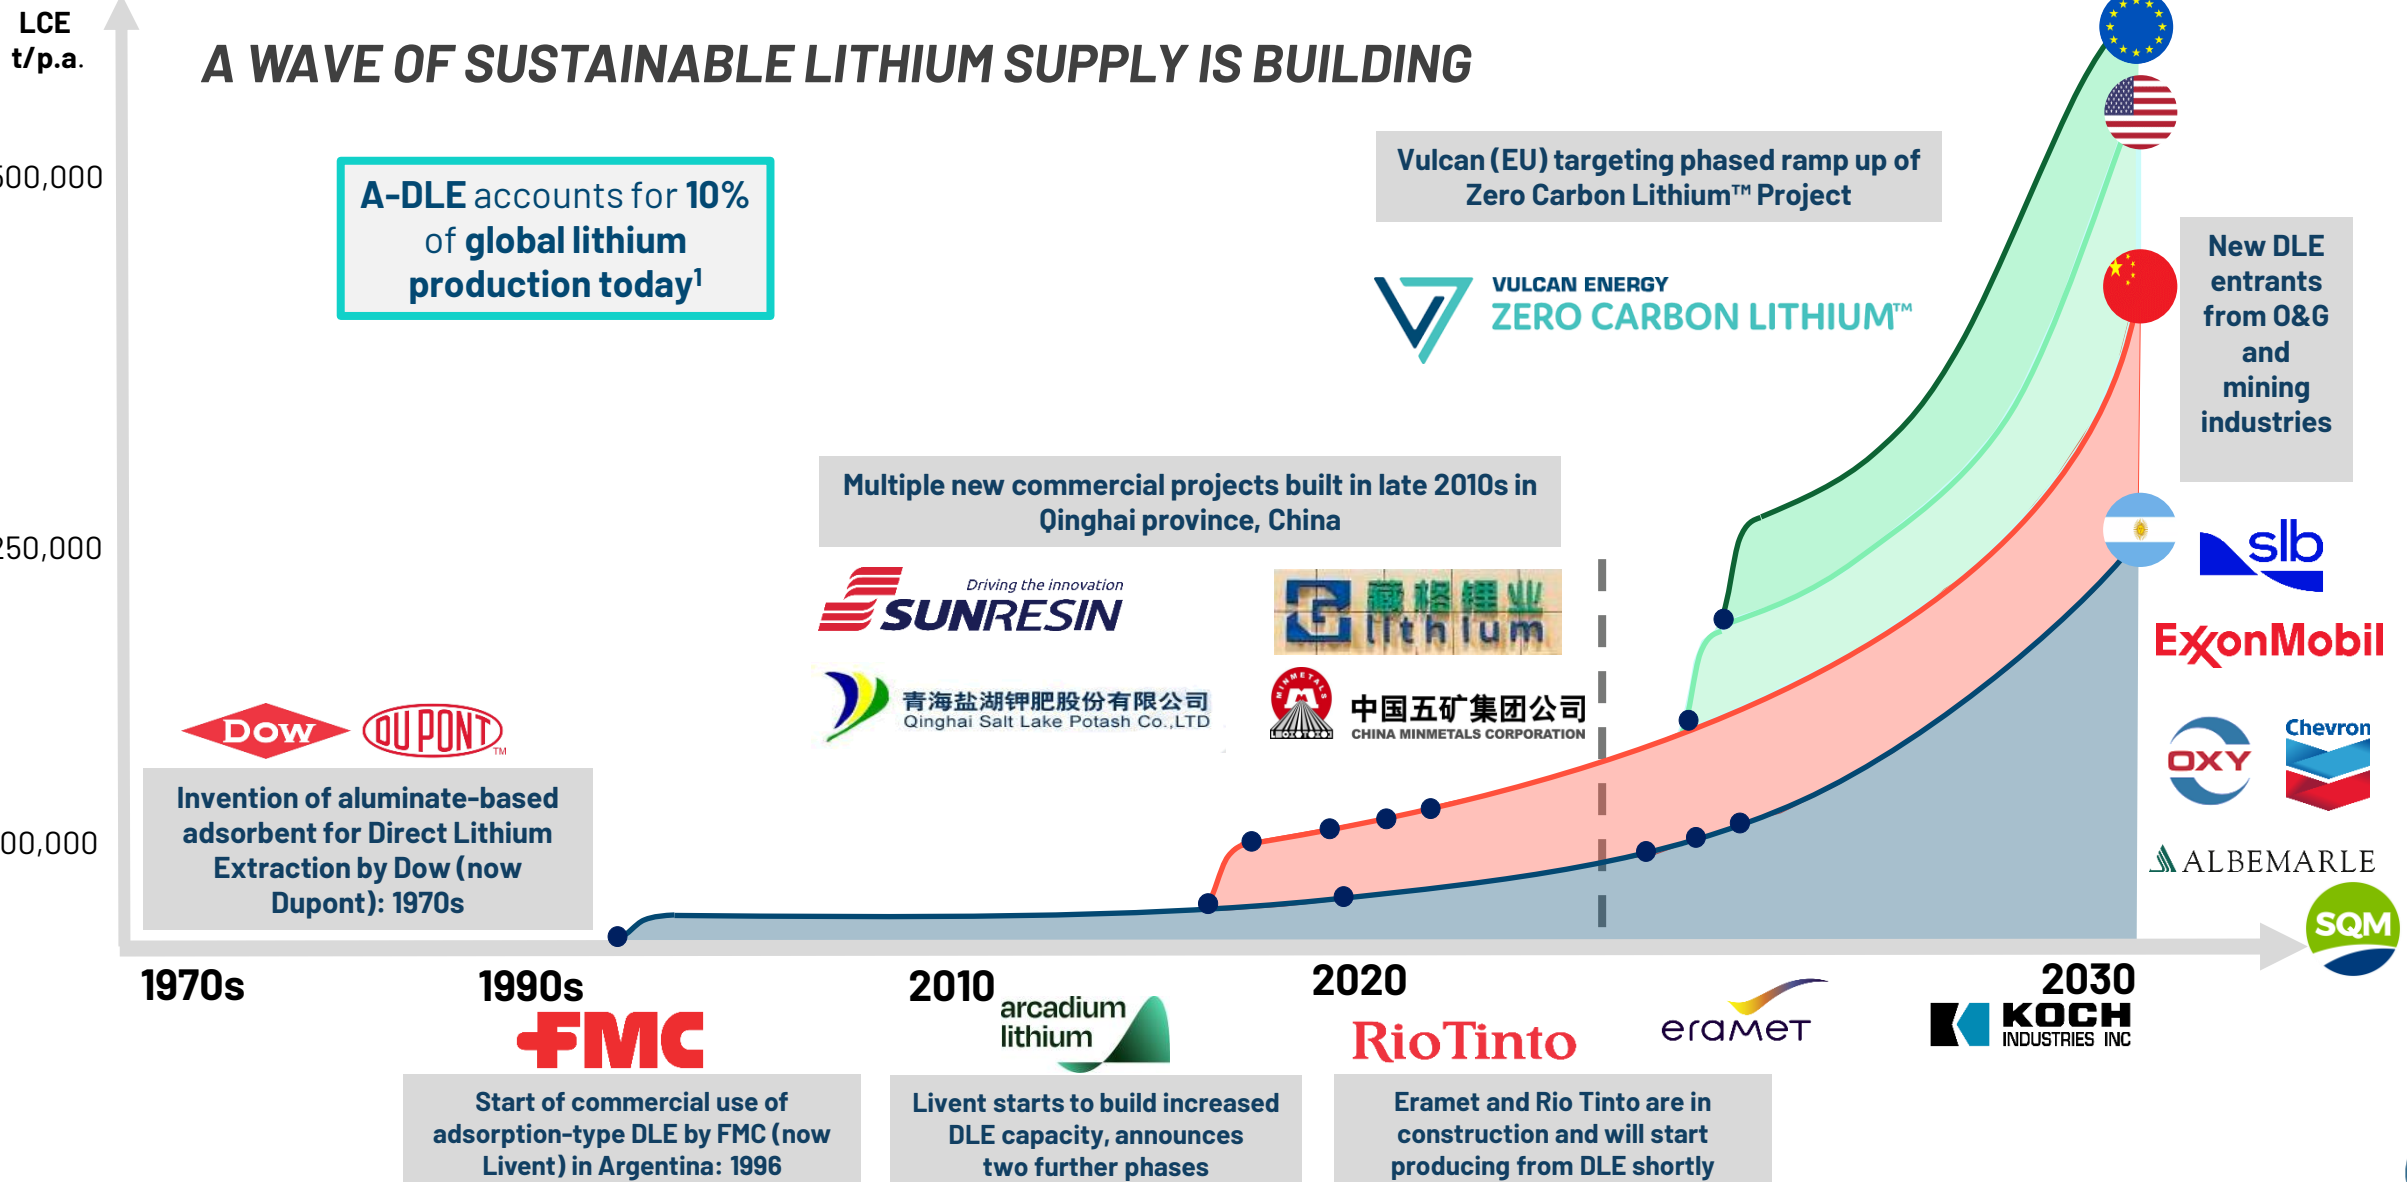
LCE t/p.a.

A WAVE OF SUSTAINABLE LITHIUM SUPPLY IS BUILDING

500,000

250,000

100,000

A-DLE accounts for 10% of global lithium production today$^1$

Vulcan (EU) targeting phased ramp up of Zero Carbon Lithium™ Project

VULCAN ENERGY
ZERO CARBON LITHIUM™

New DLE entrants from O&G and mining industries

Multiple new commercial projects built in late 2010s in Qinghai province, China

Driving the innovation
SUNRESIN

藏格锂业
lithium

青海盐湖钾肥股份有限公司
Qinghai Salt Lake Potash Co.,LTD

中国五矿集团公司
CHINA MINMETALS CORPORATION

slb

ExxonMobil

OXY

Chevron

ALBEMARLE

SQM

DOW

DUPONT™

Invention of aluminate-based adsorbent for Direct Lithium Extraction by Dow (now Dupont): 1970s

1970s

1990s

2010

2020

2030

FMC

arcadium lithium

RioTinto

eramet

KOCH INDUSTRIES INC

Start of commercial use of adsorption-type DLE by FMC (now Livent) in Argentina: 1996

Livent starts to build increased DLE capacity, announces two further phases

Eramet and Rio Tinto are in construction and will start producing from DLE shortly